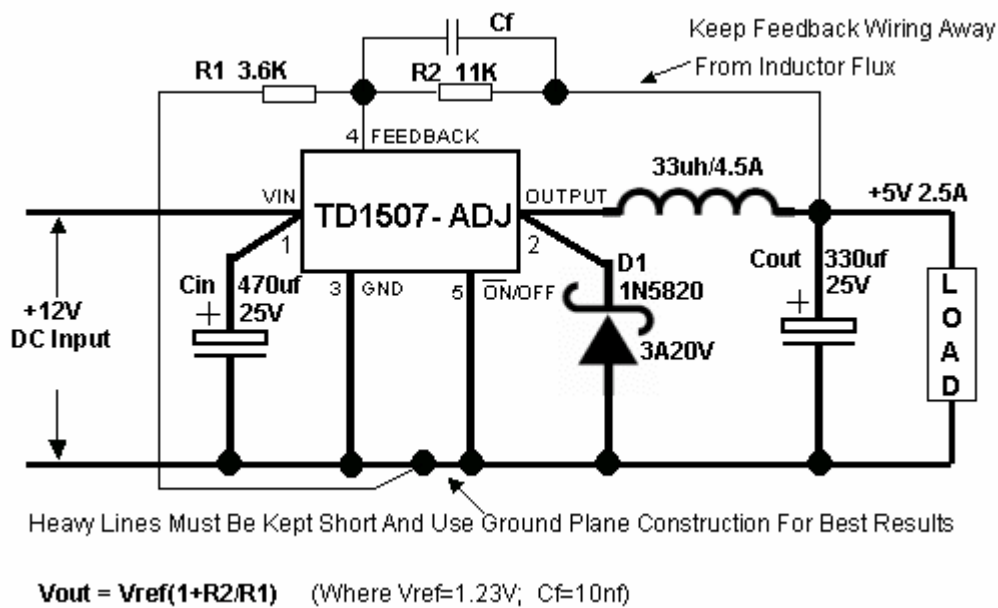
Cf

Keep Feedback Wiring Away From Inductor Flux

R1 3.6K

R2 11K

4 FEEDBACK

VIN

TD1507- ADJ

OUTPUT

33uh/4.5A

+5V 2.5A

1

2

Cin

470uf 25V

3 GND

5 $\overline{ON}$/OFF

D1 1N5820

3A20V

Cout

330uf 25V

L O A D

+12V DC Input

Heavy Lines Must Be Kept Short And Use Ground Plane Construction For Best Results

Vout = Vref(1+R2/R1) (Where Vref=1.23V; Cf=10nf)